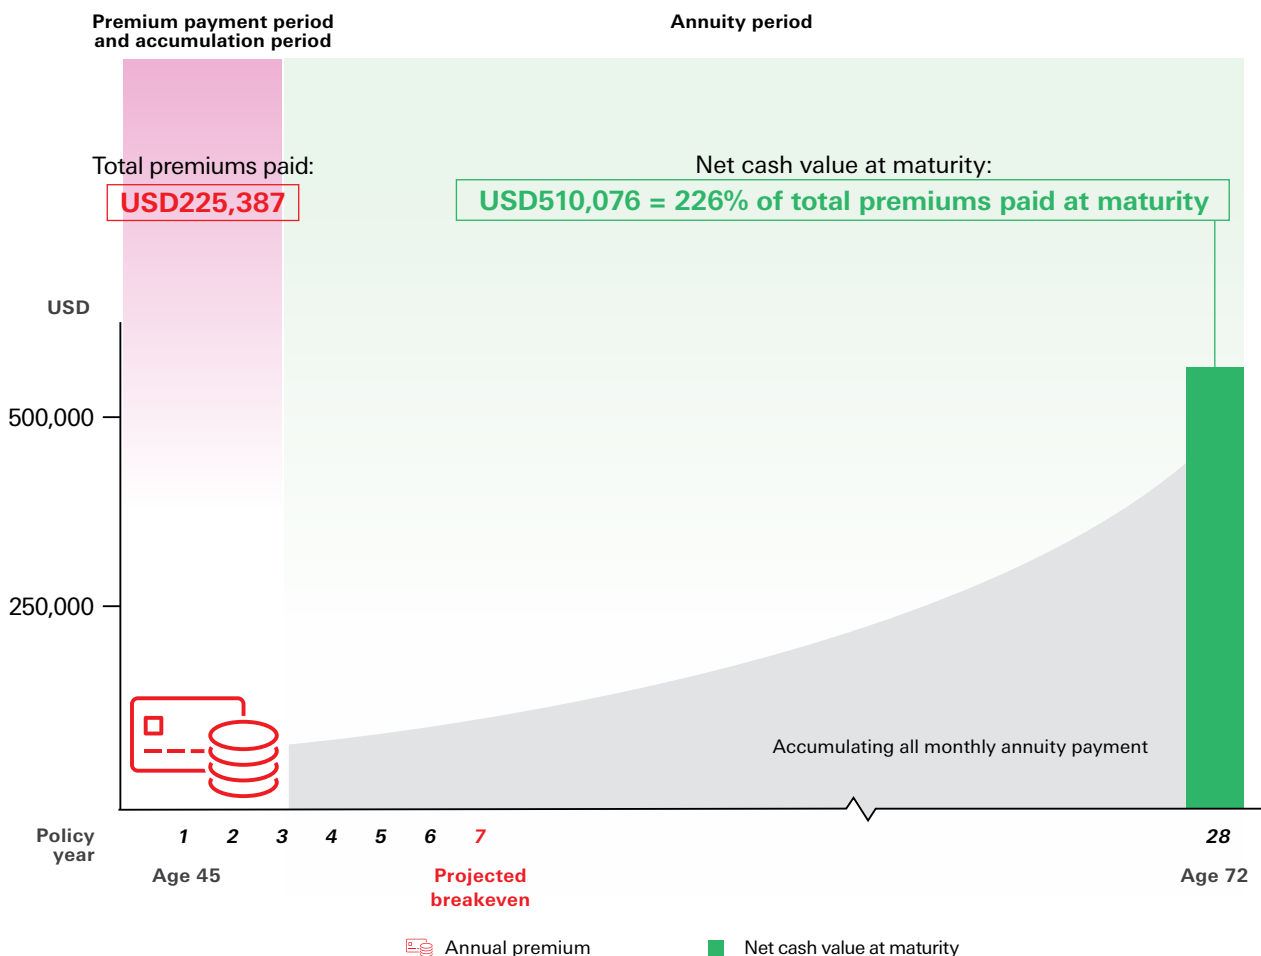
Premium payment period and accumulation period

Annuity period

Total premiums paid:
USD225,387

Net cash value at maturity:
USD510,076 = 226% of total premiums paid at maturity

USD

500,000

250,000

Accumulating all monthly annuity payment

Policy year

1 2 3 4 5 6 7 28

Age 45

Projected breakeven

Age 72

Annual premium

Net cash value at maturity